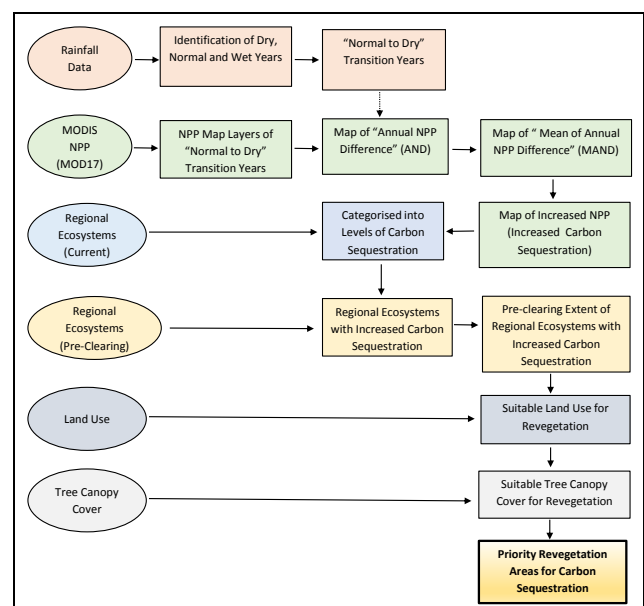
Rainfall Data

Identification of Dry, Normal and Wet Years

"Normal to Dry" Transition Years

MODIS NPP (MOD17)

NPP Map Layers of "Normal to Dry" Transition Years

Map of "Annual NPP Difference" (AND)

Map of " Mean of Annual NPP Difference" (MAND)

Regional Ecosystems (Current)

Categorised into Levels of Carbon Sequestration

Map of Increased NPP (Increased Carbon Sequestration)

Regional Ecosystems (Pre-Clearing)

Regional Ecosystems with Increased Carbon Sequestration

Pre-clearing Extent of Regional Ecosystems with Increased Carbon Sequestration

Land Use

Suitable Land Use for Revegetation

Tree Canopy Cover

Suitable Tree Canopy Cover for Revegetation

Priority Revegetation Areas for Carbon Sequestration